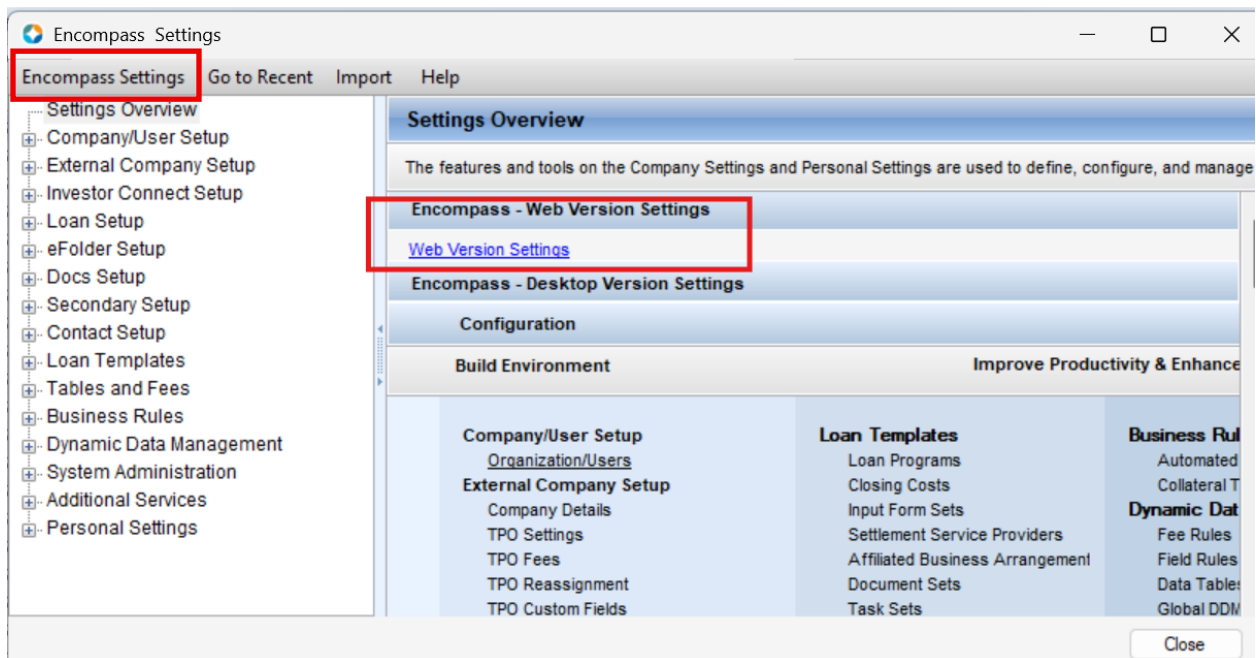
Encompass Settings

Encompass Settings Go to Recent Import Help

Settings Overview
Company/User Setup
External Company Setup
Investor Connect Setup
Loan Setup
eFolder Setup
Docs Setup
Secondary Setup
Contact Setup
Loan Templates
Tables and Fees
Business Rules
Dynamic Data Management
System Administration
Additional Services
Personal Settings

Settings Overview

The features and tools on the Company Settings and Personal Settings are used to define, configure, and manage

Encompass - Web Version Settings

Web Version Settings

Encompass - Desktop Version Settings

Configuration

Build Environment

Improve Productivity & Enhance

Company/User Setup
Organization/Users
External Company Setup
Company Details
TPO Settings
TPO Fees
TPO Reassignment
TPO Custom Fields

Loan Templates
Loan Programs
Closing Costs
Input Form Sets
Settlement Service Providers
Affiliated Business Arrangement
Document Sets
Task Sets

Business Rul
Automated
Collateral T
Dynamic Dat
Fee Rules
Field Rules
Data Tables
Global DDM

Close